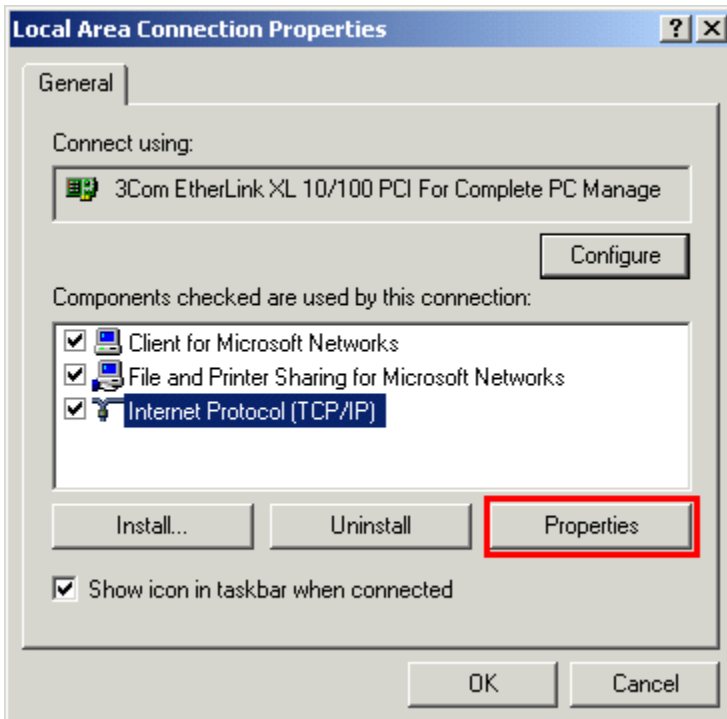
Local Area Connection Properties

? X

General

Connect using:

3Com EtherLink XL 10/100 PCI For Complete PC Manage

Configure

Components checked are used by this connection:

Client for Microsoft Networks

File and Printer Sharing for Microsoft Networks

Internet Protocol (TCP/IP)

Install...

Uninstall

Properties

Show icon in taskbar when connected

OK

Cancel